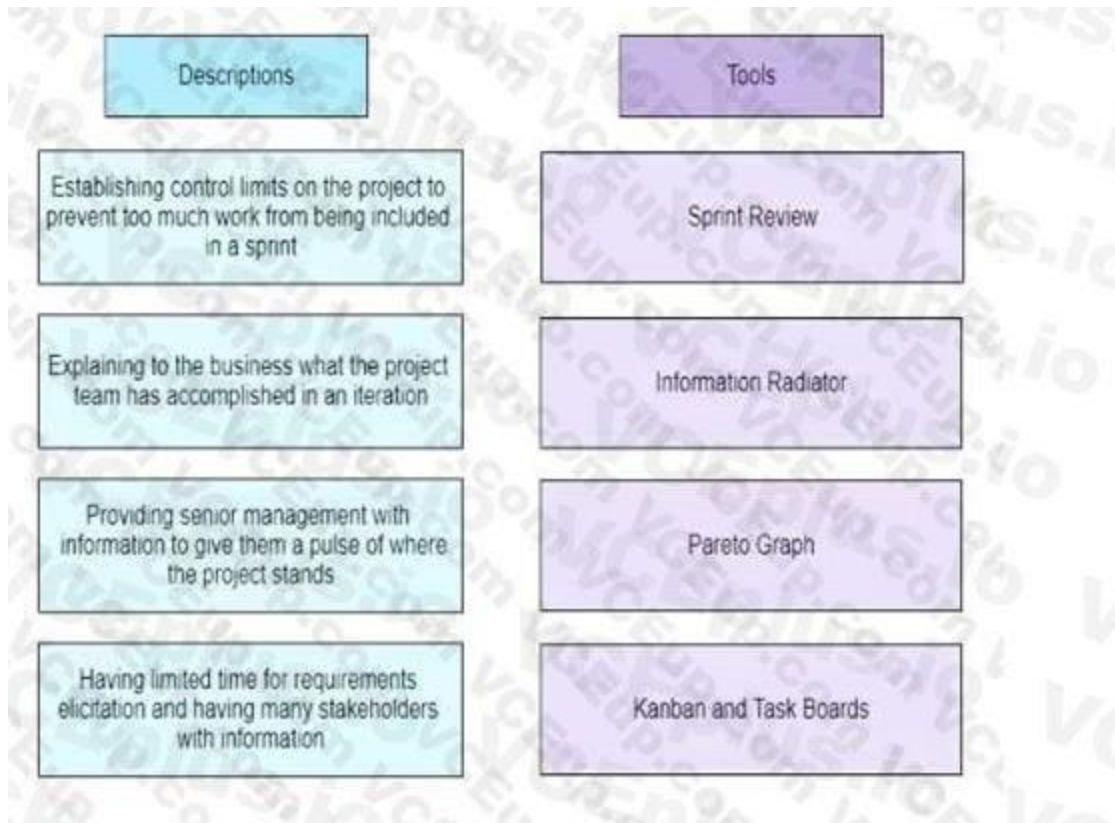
Descriptions

Tools

Establishing control limits on the project to prevent too much work from being included in a sprint

Explaining to the business what the project team has accomplished in an iteration

Providing senior management with information to give them a pulse of where the project stands

Having limited time for requirements elicitation and having many stakeholders with information

Sprint Review

Information Radiator

Pareto Graph

Kanban and Task Boards